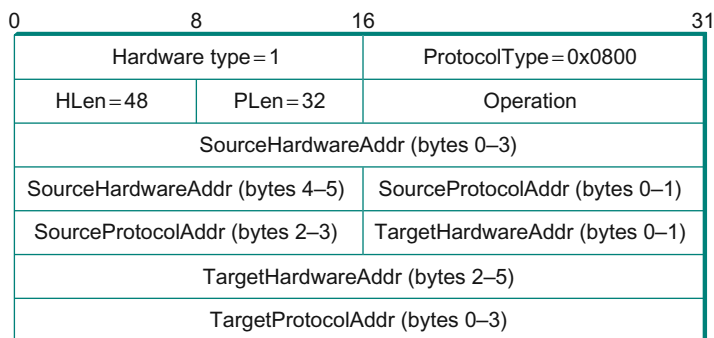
0 8 16 31

Hardware type = 1
ProtocolType = 0x0800
HLen = 48
PLen = 32
Operation
SourceHardwareAddr (bytes 0–3)
SourceHardwareAddr (bytes 4–5)
SourceProtocolAddr (bytes 0–1)
SourceProtocolAddr (bytes 2–3)
TargetHardwareAddr (bytes 0–1)
TargetHardwareAddr (bytes 2–5)
TargetProtocolAddr (bytes 0–3)